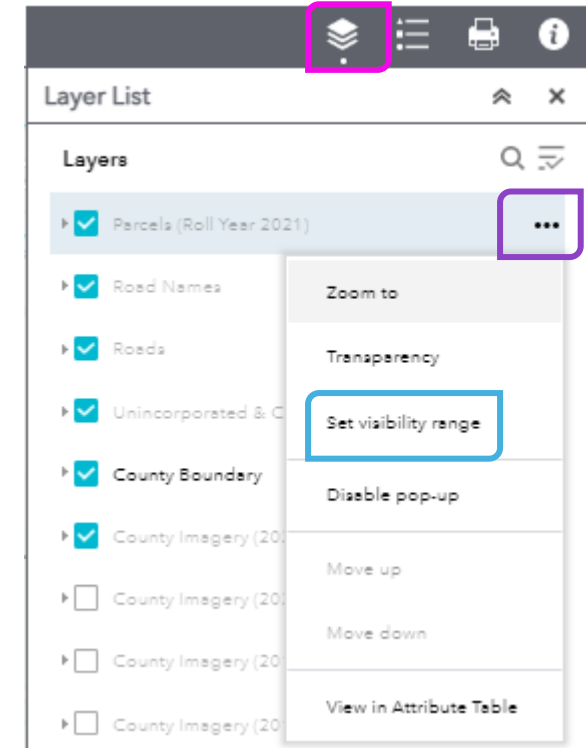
Layer List

Layers

Parcels (Roll Year 2021)

Road Names

Roads

Unincorporated & C

County Boundary

County Imagery (20

County Imagery (20

County Imagery (20

County Imagery (20

Zoom to

Transparency

Set visibility range

Disable pop-up

Move up

Move down

View in Attribute Table